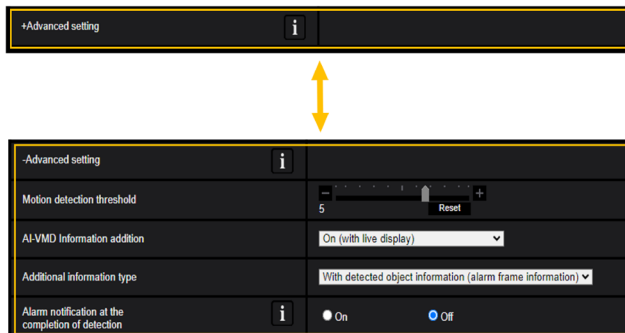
+Advanced setting

i

-Advanced setting

i

Motion detection threshold

−

+

5

Reset

AI-VMD Information addition

On (with live display)

Additional information type

With detected object information (alarm frame information)

Alarm notification at the completion of detection

i

On

Off